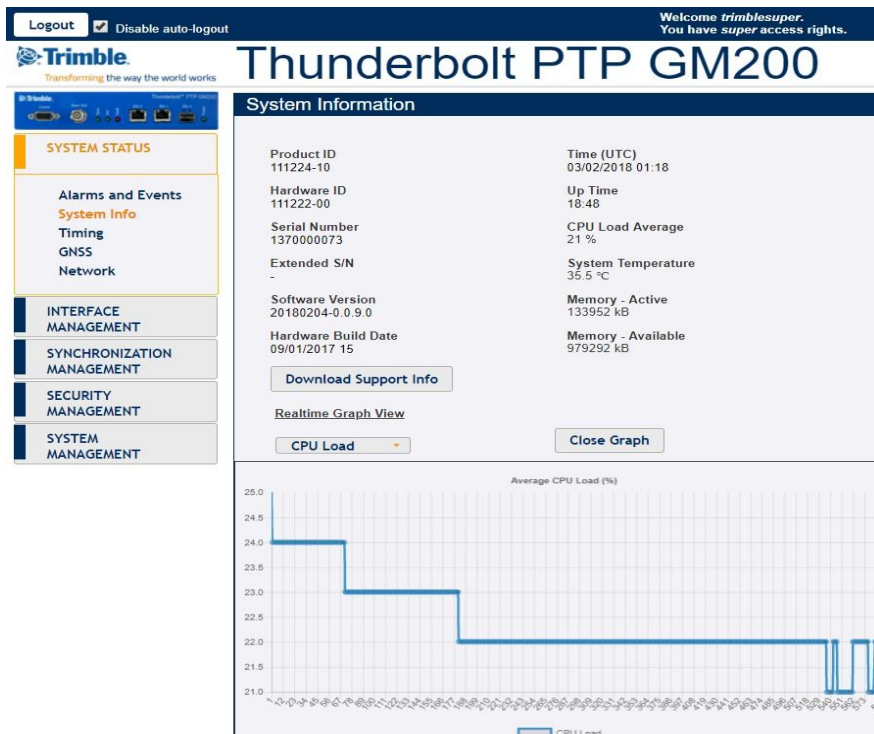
Logout Disable auto-logout

Welcome *tremblesuper*.
You have *super* access rights.

Trimble.
Transforming the way the world works

Thunderbolt PTP GM200

System Information

SYSTEM STATUS

Alarms and Events
System Info
Timing
GNSS
Network

INTERFACE MANAGEMENT

SYNCHRONIZATION MANAGEMENT

SECURITY MANAGEMENT

SYSTEM MANAGEMENT

Product ID
111224-10

Hardware ID
111222-00

Serial Number
1370000073

Extended S/N
-

Software Version
20180204-0.0.9.0

Hardware Build Date
09/01/2017 15

Time (UTC)
03/02/2018 01:18

Up Time
18:48

CPU Load Average
21 %

System Temperature
35.5 °C

Memory - Active
133952 kB

Memory - Available
979292 kB

Download Support Info

Realtime Graph View

CPU Load

Close Graph

Average CPU Load (%)

25.0
24.5
24.0
23.5
23.0
22.5
22.0
21.5
21.0

CPU Load